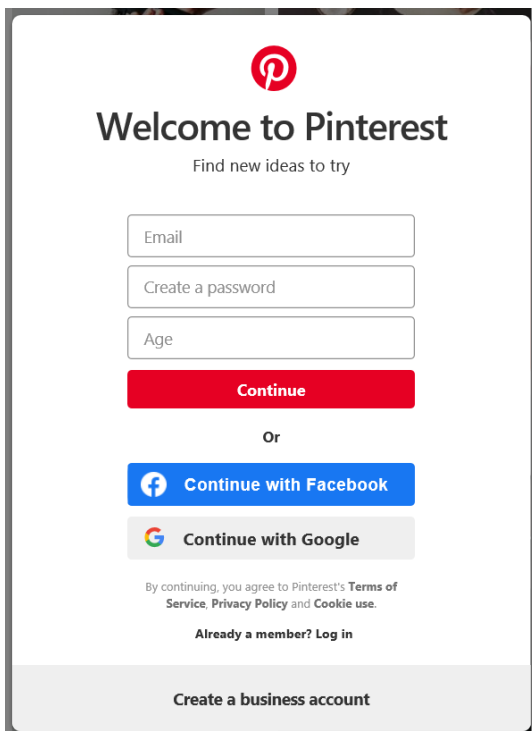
Welcome to Pinterest

Find new ideas to try

Email

Create a password

Age

Continue

Or

Continue with Facebook

Continue with Google

By continuing, you agree to Pinterest's Terms of Service, Privacy Policy and Cookie use.

Already a member? Log in

Create a business account